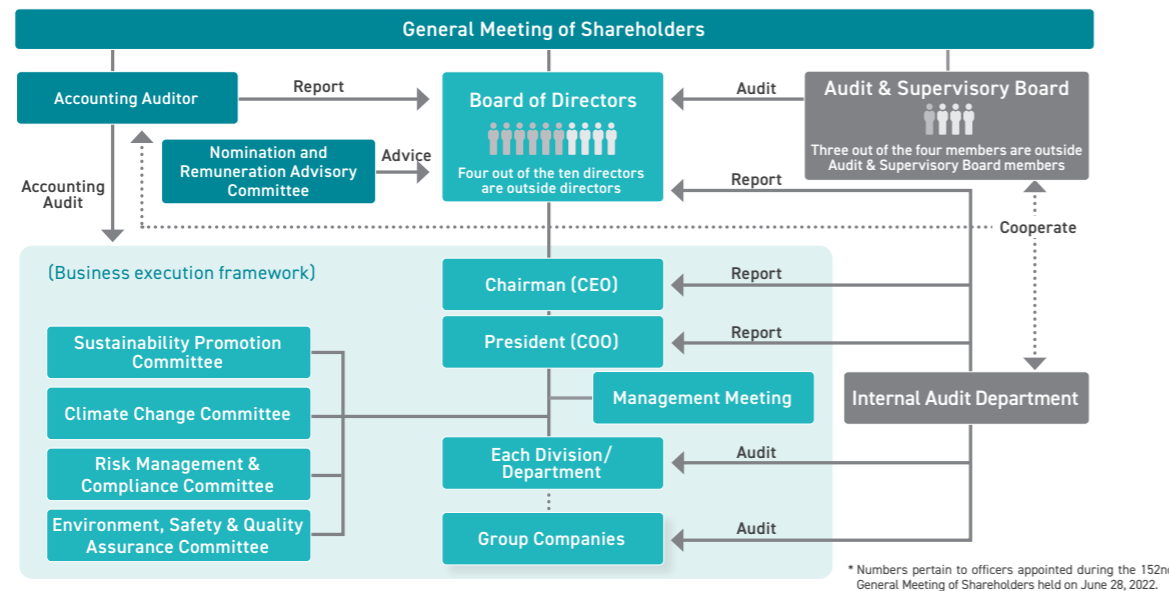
General Meeting of Shareholders

Accounting Auditor

Report

Board of Directors

Four out of the ten directors are outside directors

Audit

Audit & Supervisory Board

Three out of the four members are outside Audit & Supervisory Board members

Nomination and Remuneration Advisory Committee

Advice

Report

Accounting Audit

Cooperate

(Business execution framework)

Chairman (CEO)

Report

President (COO)

Report

Sustainability Promotion Committee

Climate Change Committee

Management Meeting

Internal Audit Department

Risk Management & Compliance Committee

Each Division/ Department

Audit

Environment, Safety & Quality Assurance Committee

Group Companies

Audit

* Numbers pertain to officers appointed during the 152n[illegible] General Meeting of Shareholders held on June 28, 2022.